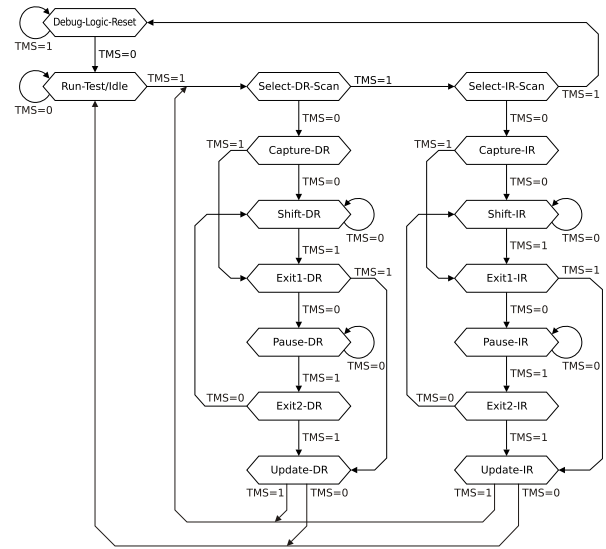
Debug-Logic-Reset
TMS=1
TMS=0
Run-Test/Idle
TMS=0
TMS=1
Select-DR-Scan
TMS=1
Select-IR-Scan
TMS=1
TMS=0
TMS=0
TMS=1
Capture-DR
TMS=1
Capture-IR
TMS=0
TMS=0
Shift-DR
TMS=0
Shift-IR
TMS=0
TMS=1
TMS=1
Exit1-DR
TMS=1
Exit1-IR
TMS=1
TMS=0
TMS=0
Pause-DR
TMS=0
Pause-IR
TMS=0
TMS=1
TMS=1
TMS=0
Exit2-DR
TMS=0
Exit2-IR
TMS=1
TMS=1
Update-DR
Update-IR
TMS=1
TMS=0
TMS=1
TMS=0